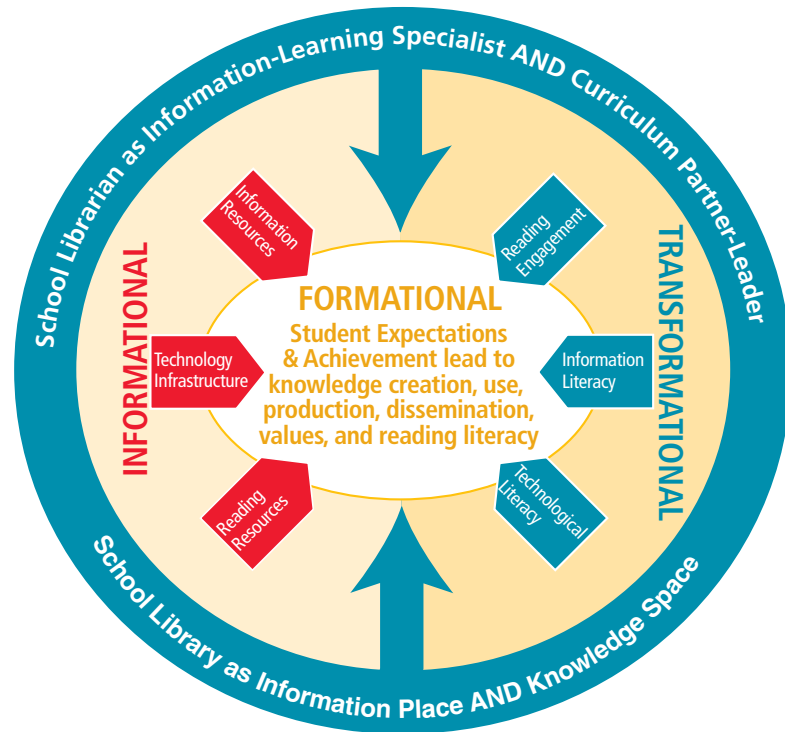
School Librarian as Information-Learning Specialist AND Curriculum Partner-Leader

INFORMATIONAL

Information Resources

Technology Infrastructure

Reading Resources

FORMATIONAL

Student Expectations & Achievement lead to knowledge creation, use, production, dissemination, values, and reading literacy

TRANSFORMATIONAL

Reading Engagement

Information Literacy

Technological Literacy

School Library as Information Place AND Knowledge Space